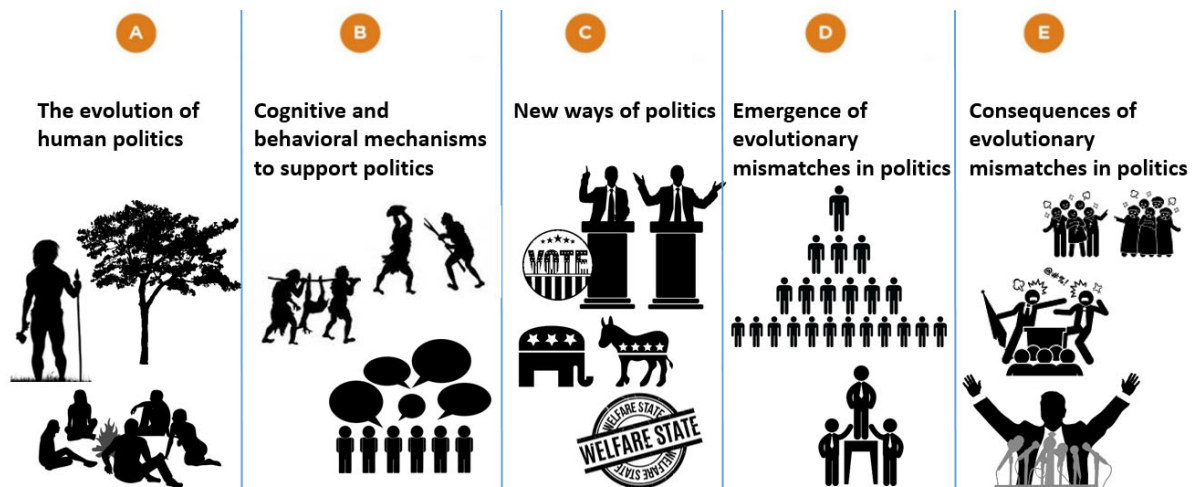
A

The evolution of human politics

B

Cognitive and behavioral mechanisms to support politics

C

New ways of politics

VOTE

WELFARE STATE
WELFARE STATE
WELFARE STATE

D

Emergence of evolutionary mismatches in politics

E

Consequences of evolutionary mismatches in politics

@#%!